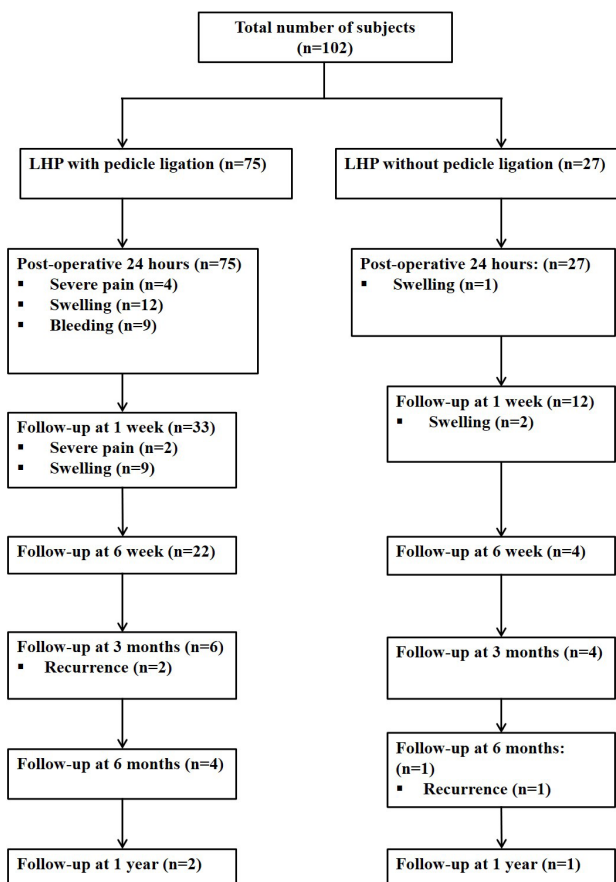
Total number of subjects (n=102)

LHP with pedicle ligation (n=75)

Post-operative 24 hours (n=75)
▪ Severe pain (n=4)
▪ Swelling (n=12)
▪ Bleeding (n=9)

Follow-up at 1 week (n=33)
▪ Severe pain (n=2)
▪ Swelling (n=9)

Follow-up at 6 week (n=22)

Follow-up at 3 months (n=6)
▪ Recurrence (n=2)

Follow-up at 6 months (n=4)

Follow-up at 1 year (n=2)

LHP without pedicle ligation (n=27)

Post-operative 24 hours: (n=27)
▪ Swelling (n=1)

Follow-up at 1 week (n=12)
▪ Swelling (n=2)

Follow-up at 6 week (n=4)

Follow-up at 3 months (n=4)

Follow-up at 6 months: (n=1)
▪ Recurrence (n=1)

Follow-up at 1 year (n=1)